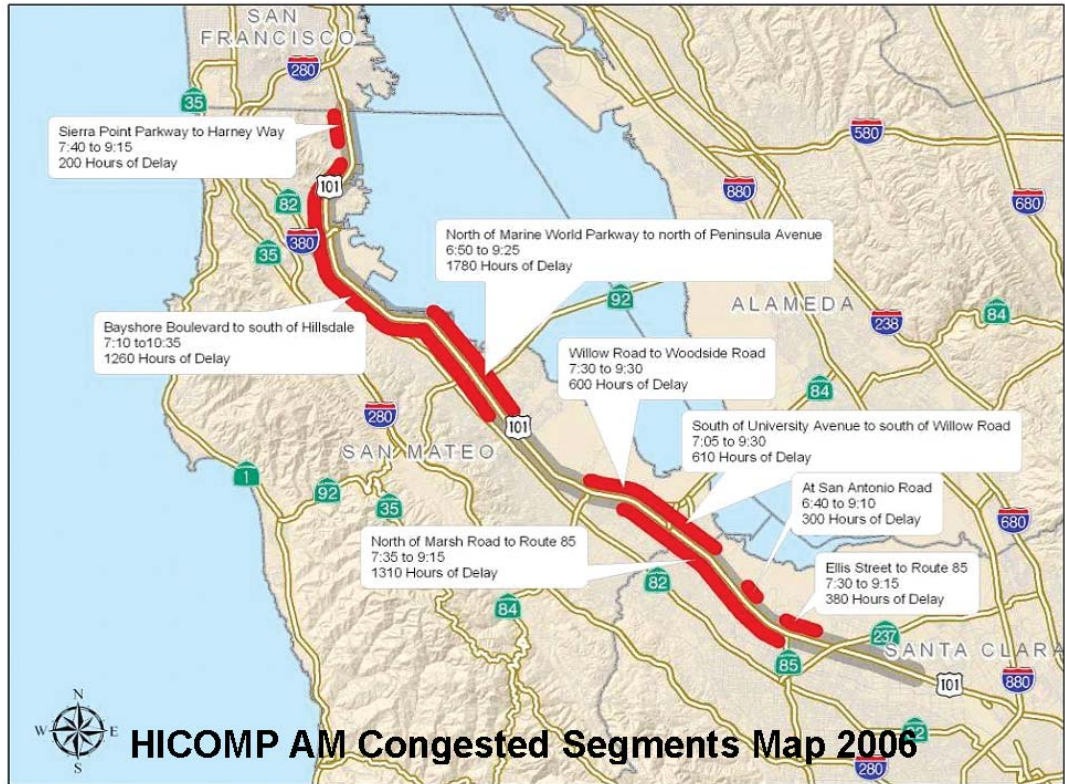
SAN FRANCISCO

280

35

Sierra Point Parkway to Harney Way
7:40 to 9:15
200 Hours of Delay

580

101

880

82

680

380

North of Marine World Parkway to north of Peninsula Avenue
6:50 to 9:25
1780 Hours of Delay

35

92

ALAMEDA

238

84

Bayshore Boulevard to south of Hillsdale
7:10 to10:35
1260 Hours of Delay

Willow Road to Woodside Road
7:30 to 9:30
600 Hours of Delay

84

280

101

South of University Avenue to south of Willow Road
7:05 to 9:30
610 Hours of Delay

SAN MATEO

1

92

At San Antonio Road
6:40 to 9:10
300 Hours of Delay

35

680

North of Marsh Road to Route 85
7:35 to 9:15
1310 Hours of Delay

82

Ellis Street to Route 85
7:30 to 9:15
380 Hours of Delay

84

237

SANTA CLARA

85

101

880

N
W E
S

HICOMP AM Congested Segments Map 2006

280